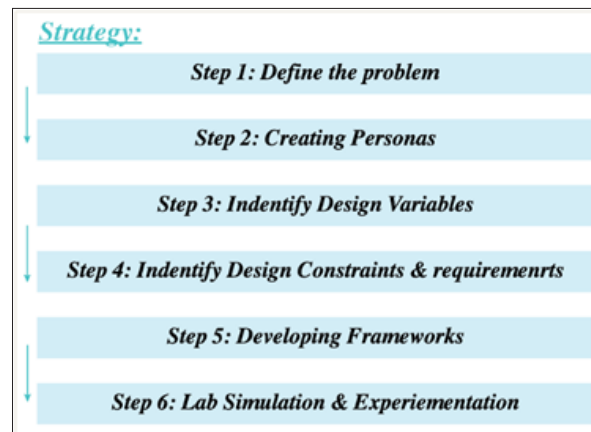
Strategy:

Step 1: Define the problem

Step 2: Creating Personas

Step 3: Indentify Design Variables

Step 4: Indentify Design Constraints & requiremenrts

Step 5: Developing Frameworks

Step 6: Lab Simulation & Experiementation